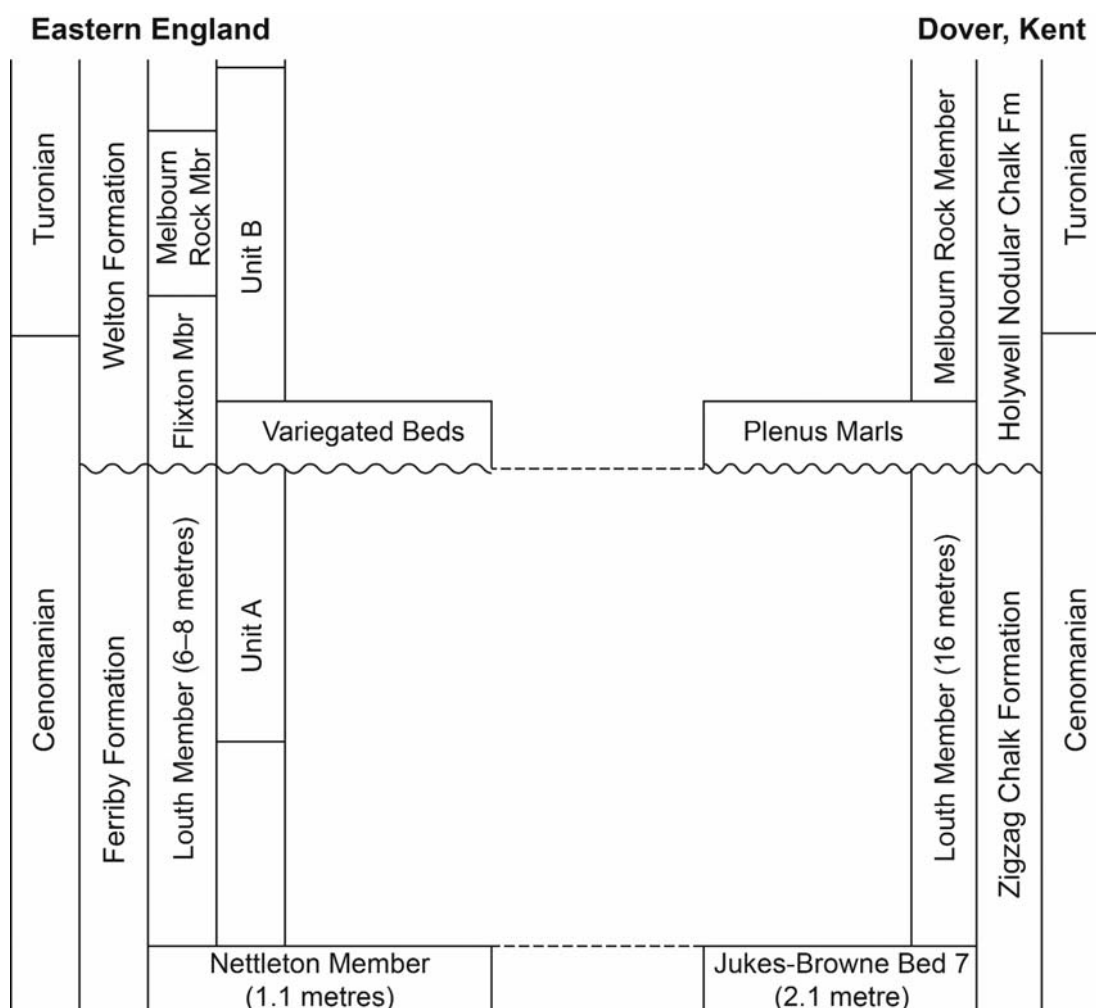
Eastern England

Dover, Kent

Turonian

Welton Formation

Melbourn Rock Mbr

Unit B

Flixton Mbr

Variegated Beds

Cenomanian

Ferriby Formation

Louth Member (6–8 metres)

Unit A

Nettleton Member (1.1 metres)

Melbourn Rock Member

Holywell Nodular Chalk Fm

Turonian

Plenus Marls

Louth Member (16 metres)

Zigzag Chalk Formation

Cenomanian

Jukes-Browne Bed 7 (2.1 metre)